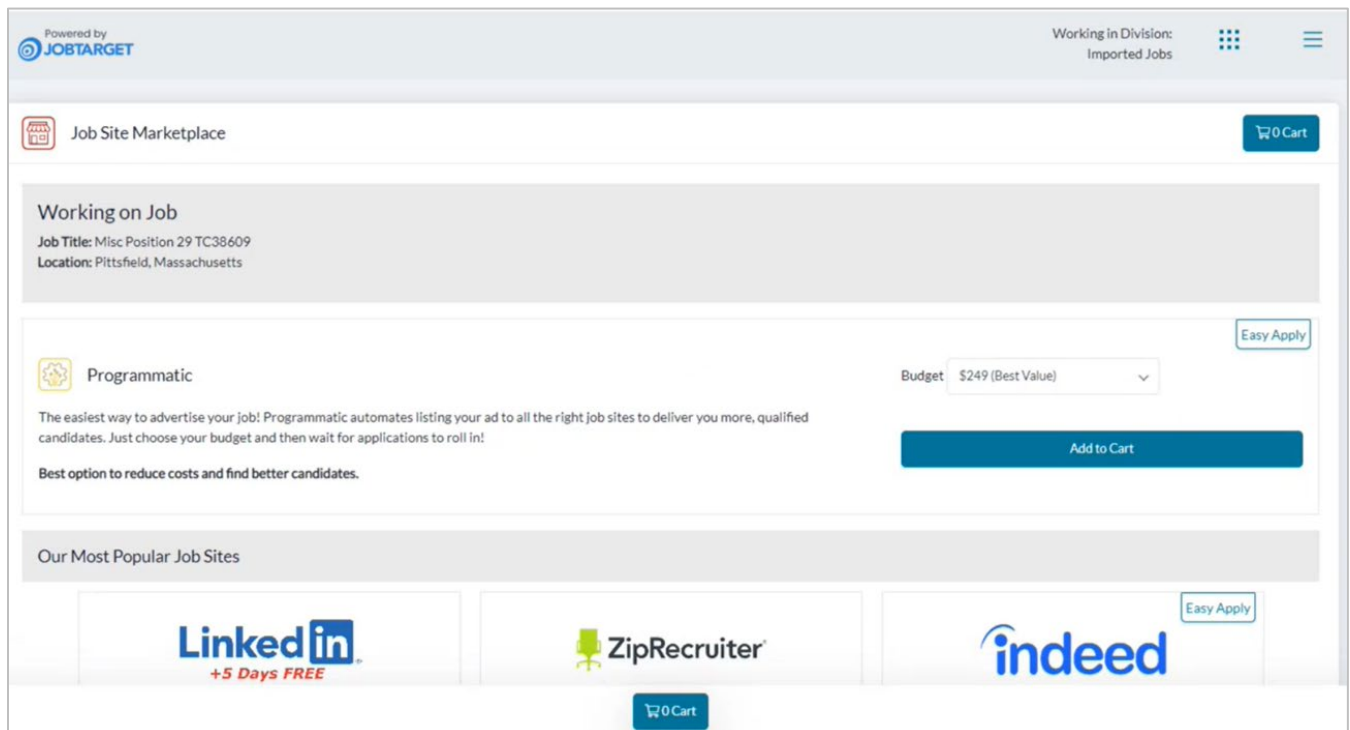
Powered by
JOBTARGET

Working in Division:
Imported Jobs

Job Site Marketplace

0 Cart

Working on Job
Job Title: Misc Position 29 TC38609
Location: Pittsfield, Massachusetts

Easy Apply

Programmatic

Budget $249 (Best Value)

The easiest way to advertise your job! Programmatic automates listing your ad to all the right job sites to deliver you more, qualified candidates. Just choose your budget and then wait for applications to roll in!

Best option to reduce costs and find better candidates.

Add to Cart

Our Most Popular Job Sites

LinkedIn
+5 Days FREE

ZipRecruiter

Easy Apply

indeed

0 Cart